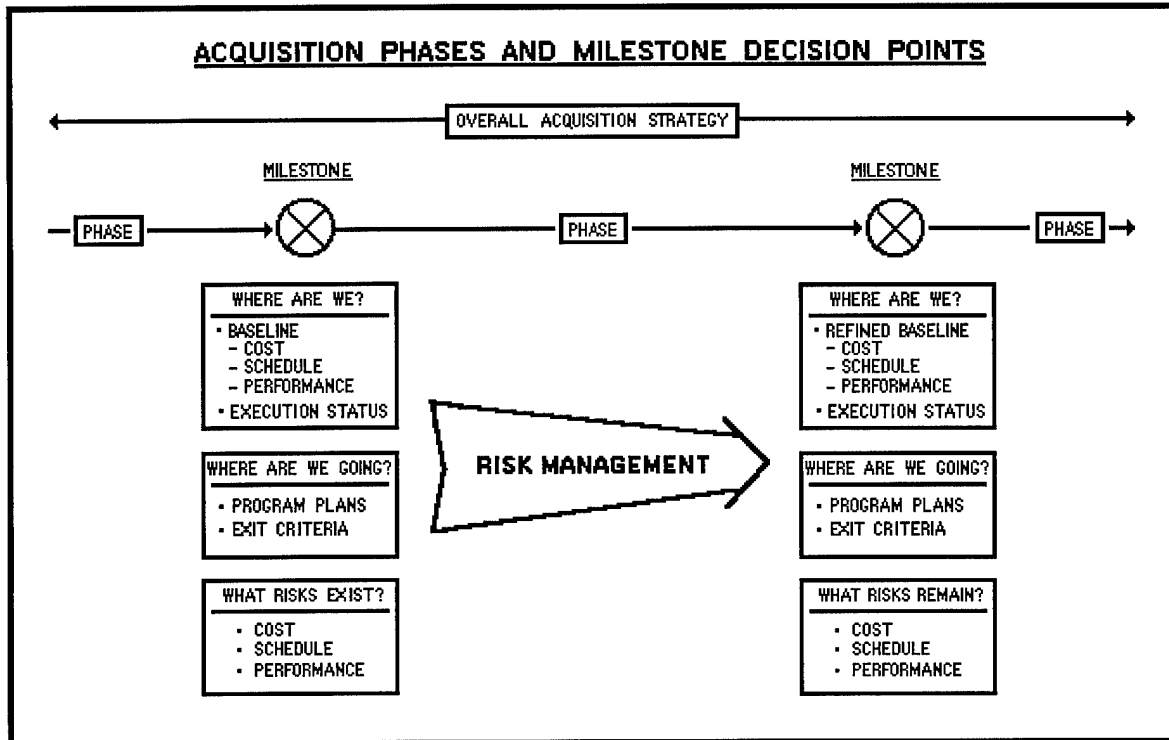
ACQUISITION PHASES AND MILESTONE DECISION POINTS

OVERALL ACQUISITION STRATEGY

MILESTONE

MILESTONE

PHASE

PHASE

PHASE

WHERE ARE WE?
• BASELINE
– COST
– SCHEDULE
– PERFORMANCE
• EXECUTION STATUS

WHERE ARE WE GOING?
• PROGRAM PLANS
• EXIT CRITERIA

WHAT RISKS EXIST?
• COST
• SCHEDULE
• PERFORMANCE

RISK MANAGEMENT

WHERE ARE WE?
• REFINED BASELINE
– COST
– SCHEDULE
– PERFORMANCE
• EXECUTION STATUS

WHERE ARE WE GOING?
• PROGRAM PLANS
• EXIT CRITERIA

WHAT RISKS REMAIN?
• COST
• SCHEDULE
• PERFORMANCE